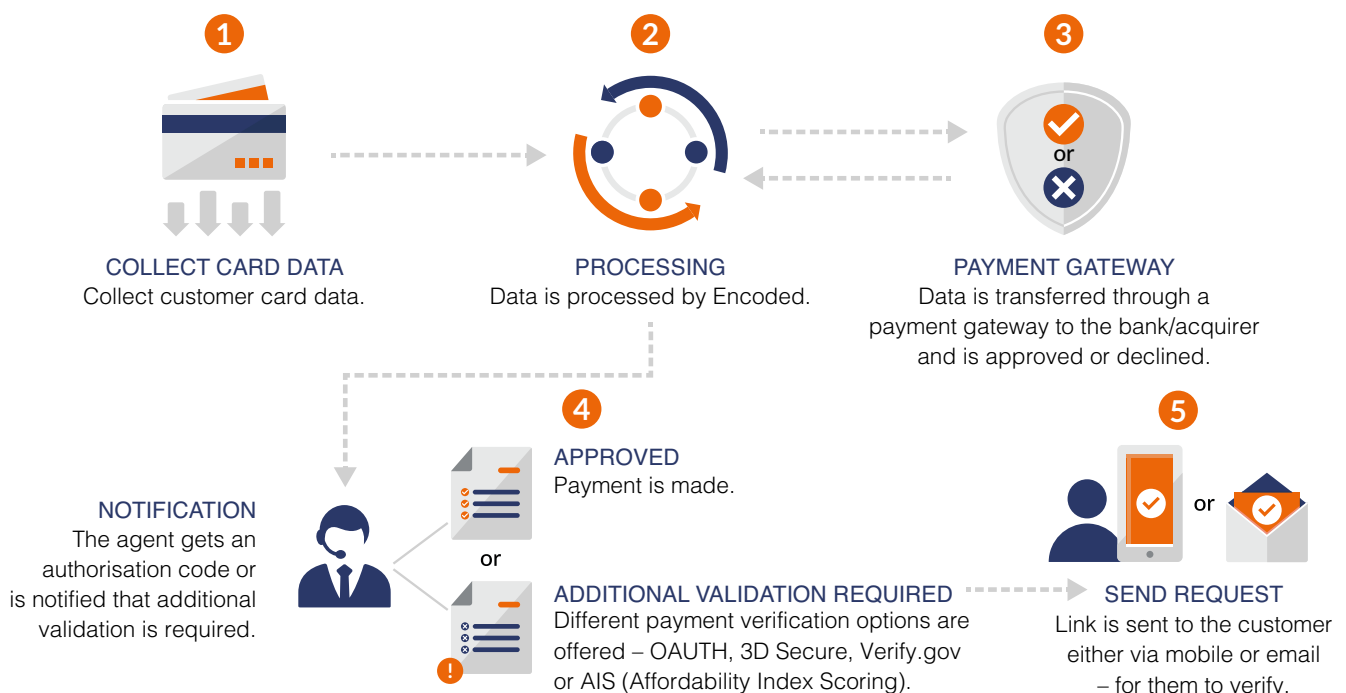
1

COLLECT CARD DATA
Collect customer card data.

2

PROCESSING
Data is processed by Encoded.

3

or

PAYMENT GATEWAY
Data is transferred through a payment gateway to the bank/acquirer and is approved or declined.

NOTIFICATION
The agent gets an authorisation code or is notified that additional validation is required.

4

APPROVED
Payment is made.

or

!

ADDITIONAL VALIDATION REQUIRED
Different payment verification options are offered – OAUTH, 3D Secure, Verify.gov or AIS (Affordability Index Scoring).

5

or

SEND REQUEST
Link is sent to the customer either via mobile or email – for them to verify.